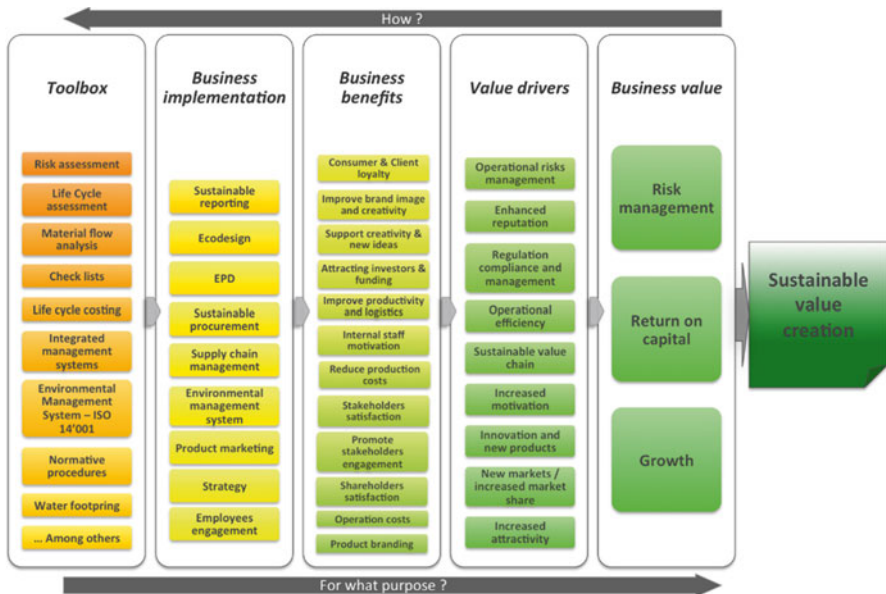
How ?

Toolbox

Risk assessment

Life Cycle assessment

Material flow analysis

Check lists

Life cycle costing

Integrated management systems

Environmental Management System – ISO 14'001

Normative procedures

Water footpring

... Among others

Business implementation

Sustainable reporting

Ecodesign

EPD

Sustainable procurement

Supply chain management

Environmental management system

Product marketing

Strategy

Employees engagement

Business benefits

Consumer & Client loyalty

Improve brand image and creativity

Support creativity & new ideas

Attracting investors & funding

Improve productivity and logistics

Internal staff motivation

Reduce production costs

Stakeholders satisfaction

Promote stakeholders engagement

Shareholders satisfaction

Operation costs

Product branding

Value drivers

Operational risks management

Enhanced reputation

Regulation compliance and management

Operational efficiency

Sustainable value chain

Increased motivation

Innovation and new products

New markets / increased market share

Increased attractivity

Business value

Risk management

Return on capital

Growth

Sustainable value creation

For what purpose ?